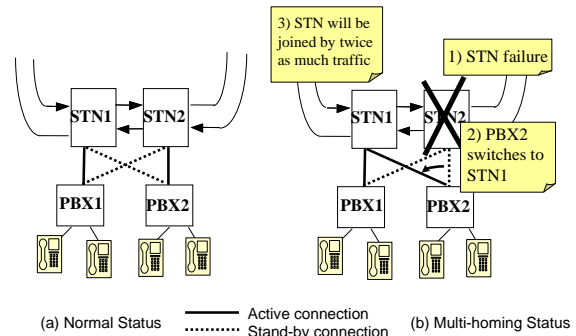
3) STN will be joined by twice as much traffic

1) STN failure

STN1

STN2

STN1

STN2

2) PBX2 switches to STN1

PBX1

PBX2

PBX1

PBX2

(a) Normal Status

Active connection

Stand-by connection

(b) Multi-homing Status